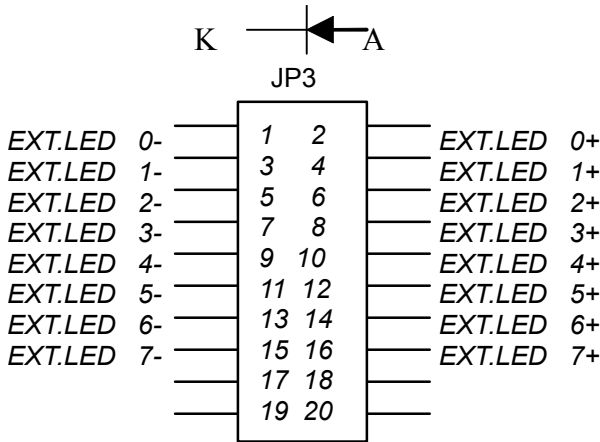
K A

JP3

EXT.LED 0- 1 2 EXT.LED 0+
EXT.LED 1- 3 4 EXT.LED 1+
EXT.LED 2- 5 6 EXT.LED 2+
EXT.LED 3- 7 8 EXT.LED 3+
EXT.LED 4- 9 10 EXT.LED 4+
EXT.LED 5- 11 12 EXT.LED 5+
EXT.LED 6- 13 14 EXT.LED 6+
EXT.LED 7- 15 16 EXT.LED 7+
17 18
19 20